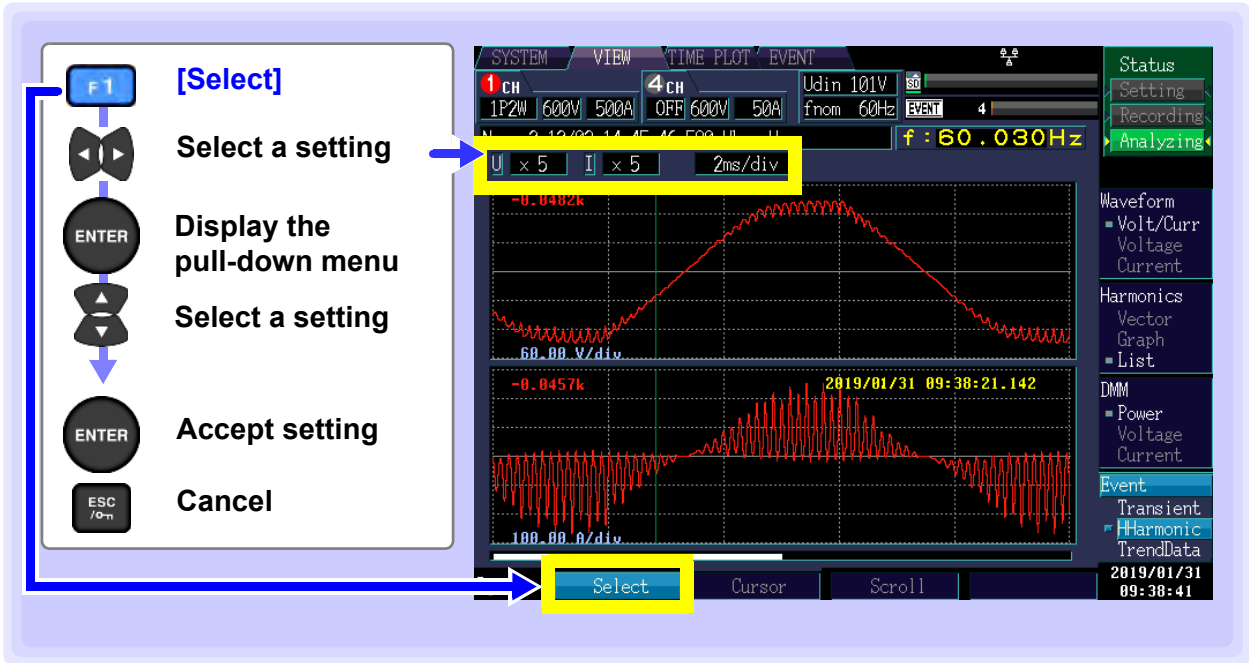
F1
[Select]
Select a setting
ENTER
Display the pull-down menu
Select a setting
ENTER
Accept setting
ESC
Cancel

SYSTEM VIEW TIME PLOT EVENT
1CH 1P2W 600V 500A
4CH OFF 600V 50A
Udin 101V
fnom 60Hz
SD
EVENT 4
f : 60.030Hz
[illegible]
U x 5 I x 5 2ms/div
-0.0482k
60.00 V/div
-0.0457k
2019/01/31 09:38:21.142
100.00 A/div
Select Cursor Scroll

Status
Setting
Recording
Analyzing
Waveform
Volt/Curr
Voltage
Current
Harmonics
Vector
Graph
List
DMM
Power
Voltage
Current
Event
Transient
HHarmonic
TrendData
2019/01/31
09:38:41